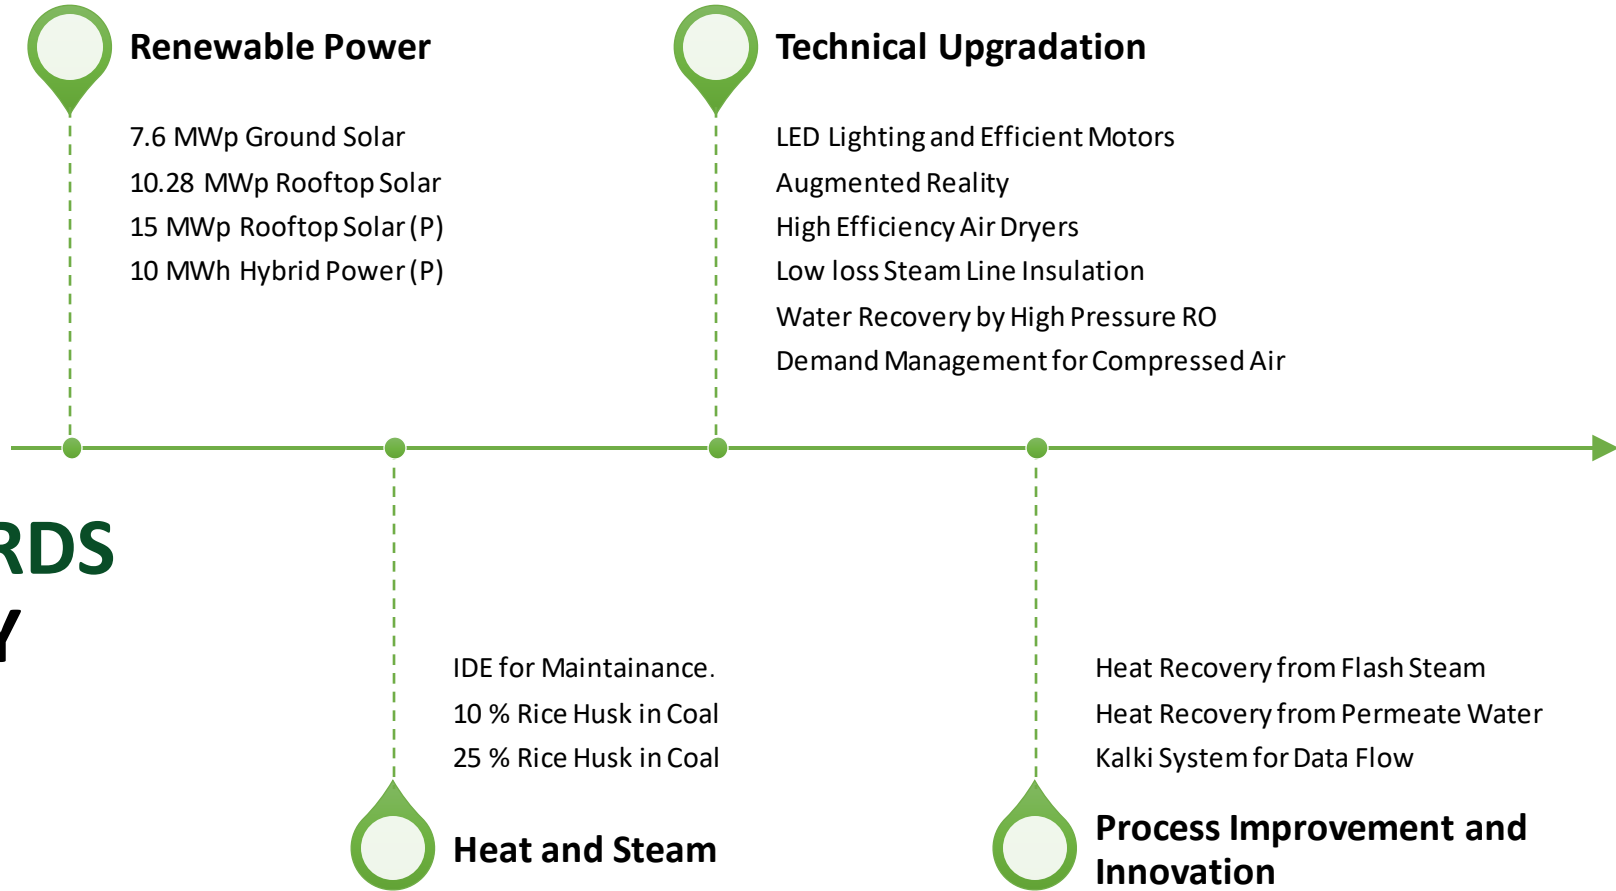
Renewable Power

7.6 MWp Ground Solar
10.28 MWp Rooftop Solar
15 MWp Rooftop Solar (P)
10 MWh Hybrid Power (P)

Technical Upgradation

LED Lighting and Efficient Motors
Augmented Reality
High Efficiency Air Dryers
Low loss Steam Line Insulation
Water Recovery by High Pressure RO
Demand Management for Compressed Air

RDS
Y

IDE for Maintainance.
10 % Rice Husk in Coal
25 % Rice Husk in Coal

Heat and Steam

Heat Recovery from Flash Steam
Heat Recovery from Permeate Water
Kalki System for Data Flow

Process Improvement and Innovation